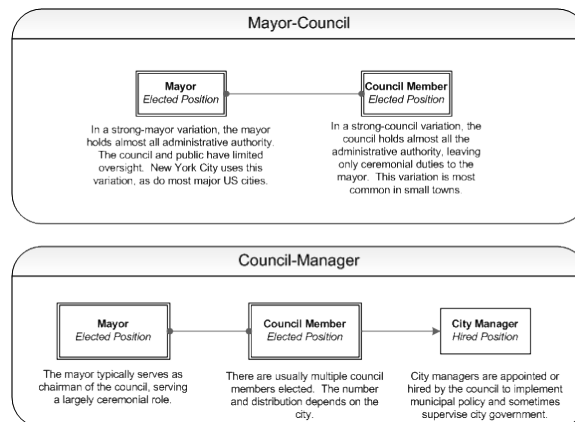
Mayor-Council

Mayor
Elected Position

Council Member
Elected Position

In a strong-mayor variation, the mayor holds almost all administrative authority. The council and public have limited oversight. New York City uses this variation, as do most major US cities.

In a strong-council variation, the council holds almost all the administrative authority, leaving only ceremonial duties to the mayor. This variation is most common in small towns.

Council-Manager

Mayor
Elected Position

Council Member
Elected Position

City Manager
Hired Position

The mayor typically serves as chairman of the council, serving a largely ceremonial role.

There are usually multiple council members elected. The number and distribution depends on the city.

City managers are appointed or hired by the council to implement municipal policy and sometimes supervise city government.